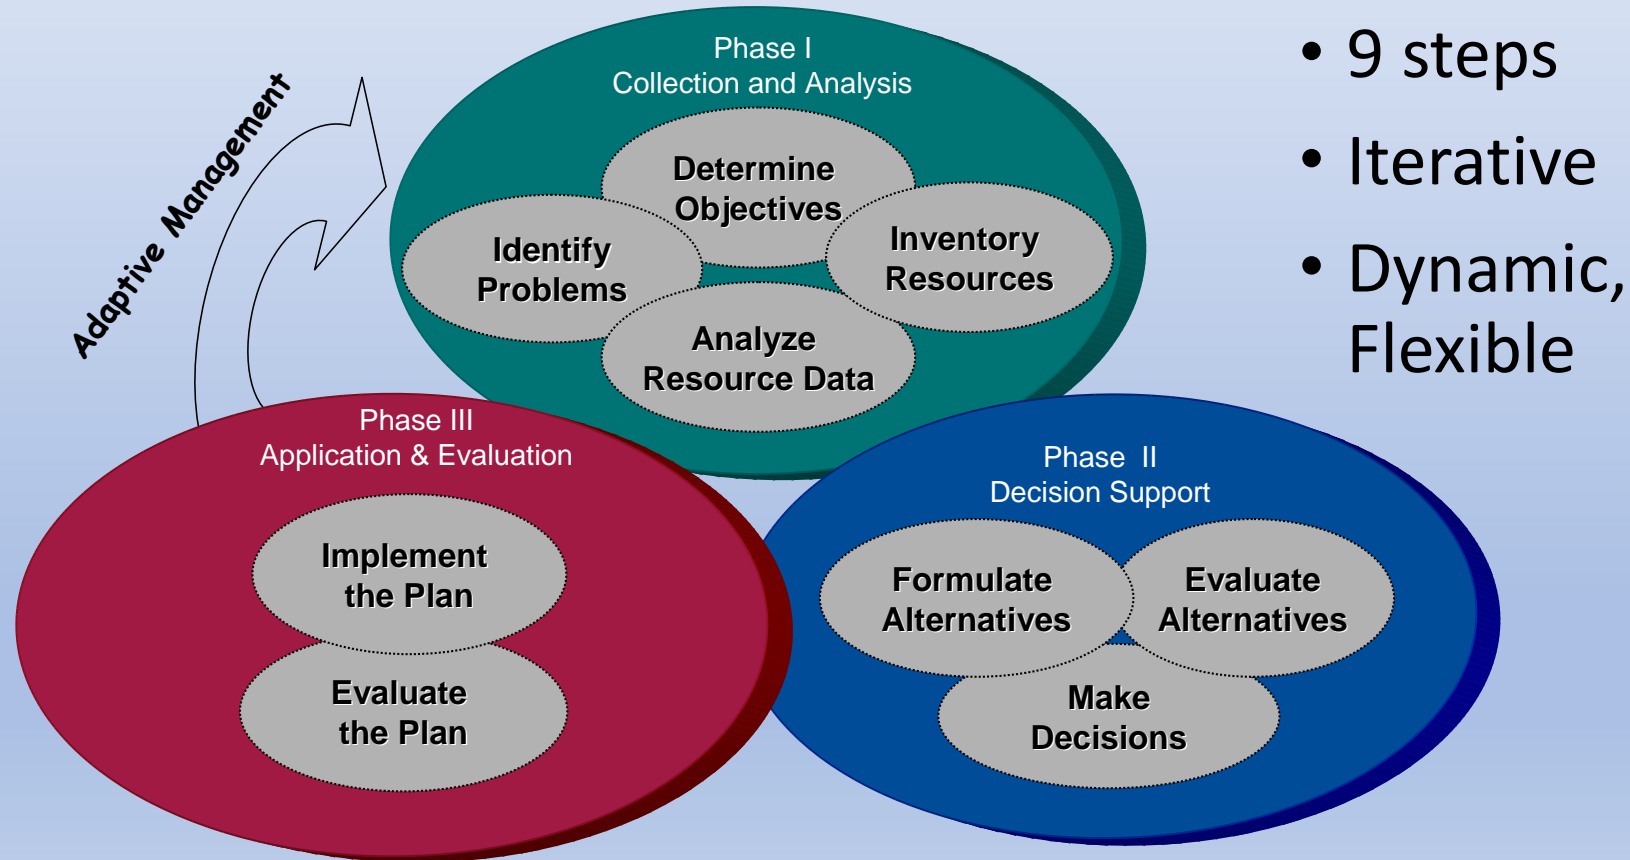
Adaptive Management

Phase I
Collection and Analysis

Determine Objectives

Identify Problems

Inventory Resources

Analyze Resource Data

• 9 steps
• Iterative
• Dynamic, Flexible

Phase III
Application & Evaluation

Implement the Plan

Evaluate the Plan

Phase II
Decision Support

Formulate Alternatives

Evaluate Alternatives

Make Decisions